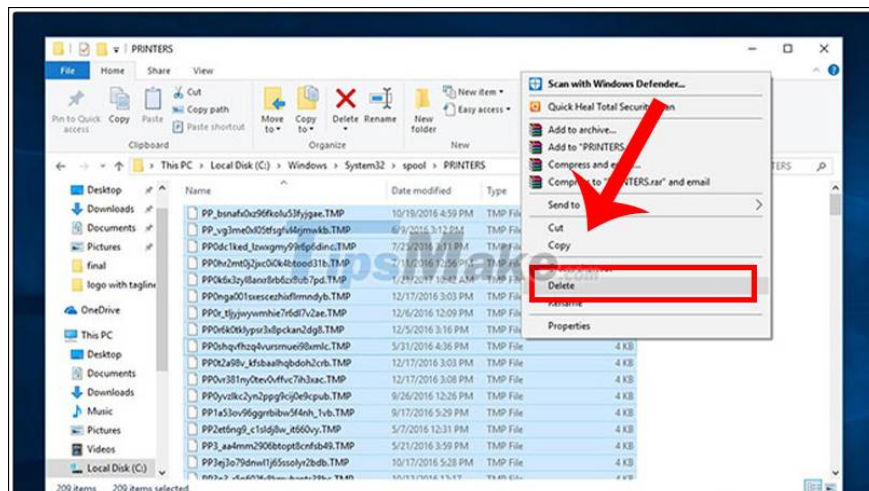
PRINTERS

File Home Share View

Pin to Quick access Copy Paste Cut Copy path Paste shortcut Clipboard

Move to Copy to Delete Rename New folder New item Easy access Organize New

This PC > Local Disk (C:) > Windows > System32 > spool > PRINTERS

Desktop
Downloads
Documents
Pictures
final
logo with taglin
OneDrive
This PC
Desktop
Documents
Downloads
Music
Pictures
Videos
Local Disk (C:)

Name Date modified Type

| Name | Date modified | Type | Size |
|---|---|---|---|
| PP_bsnafx0xz96fkolu53fyjgae.TMP | 10/19/2016 4:59 PM | TMP File | |
| PP_vg3me0s05tsgfv4rjmwkb.TMP | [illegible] 3:12 PM | TMP File | |
| PP0dc1ked_lzwxgmy99r6p6dinc.TMP | 7/23/2016 3:11 PM | TMP File | |
| PP0hr2mt0j2jcx0i0k4btood31b.TMP | 7/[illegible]/2016 12:36 PM | TMP File | |
| PP0k6x3zyl8anxr8rb6zxbub7pd.TMP | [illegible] 10:42 AM | TMP File | |
| PP0nga001sxescezhixflrmndyb.TMP | 12/17/2016 3:03 PM | TMP File | |
| PP0r_tljjywvwmhie7r6dl7v2ae.TMP | 12/6/2016 12:09 PM | TMP File | |
| PP0r6k0tklypsr3x8pckan2dg8.TMP | 12/17/2016 3:15 PM | TMP File | |
| PP0shqvfhzq4vursmuei98xmlc.TMP | 5/31/2016 4:16 PM | TMP File | 4 KB |
| PP0t2a98v_kfsbaalhqbdoh2crb.TMP | 12/17/2016 3:03 PM | TMP File | 4 KB |
| PP0vr381ny0tev0vffvc7ih3xac.TMP | 12/17/2016 3:03 PM | TMP File | 4 KB |
| PP0yvzlkc2yn2ppg9cij0e9cpub.TMP | 9/26/2016 12:26 PM | TMP File | 4 KB |
| PP1a53ov96ggnbibw5f4nh_1vb.TMP | 9/17/2016 5:23 PM | TMP File | 4 KB |
| PP2et6ng9_c1csljd8w_it660vy.TMP | 5/7/2016 11:30 AM | TMP File | 4 KB |
| PP3_aa4mm2906btoptfcnfsb49.TMP | 12/17/2016 3:03 PM | TMP File | 4 KB |
| PP3ej3o79dnwl1j65ssolyr2bdb.TMP | 12/17/2016 3:03 PM | TMP File | 4 KB |

Scan with Windows Defender...
Quick Heal Total Securit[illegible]an
Add to archive...
Add to "PRINTERS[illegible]
Compress and e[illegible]
Compress to "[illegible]NTERS.rar" and email
Send to
Cut
Copy
Delete
Rename
Properties

209 items 209 items selected